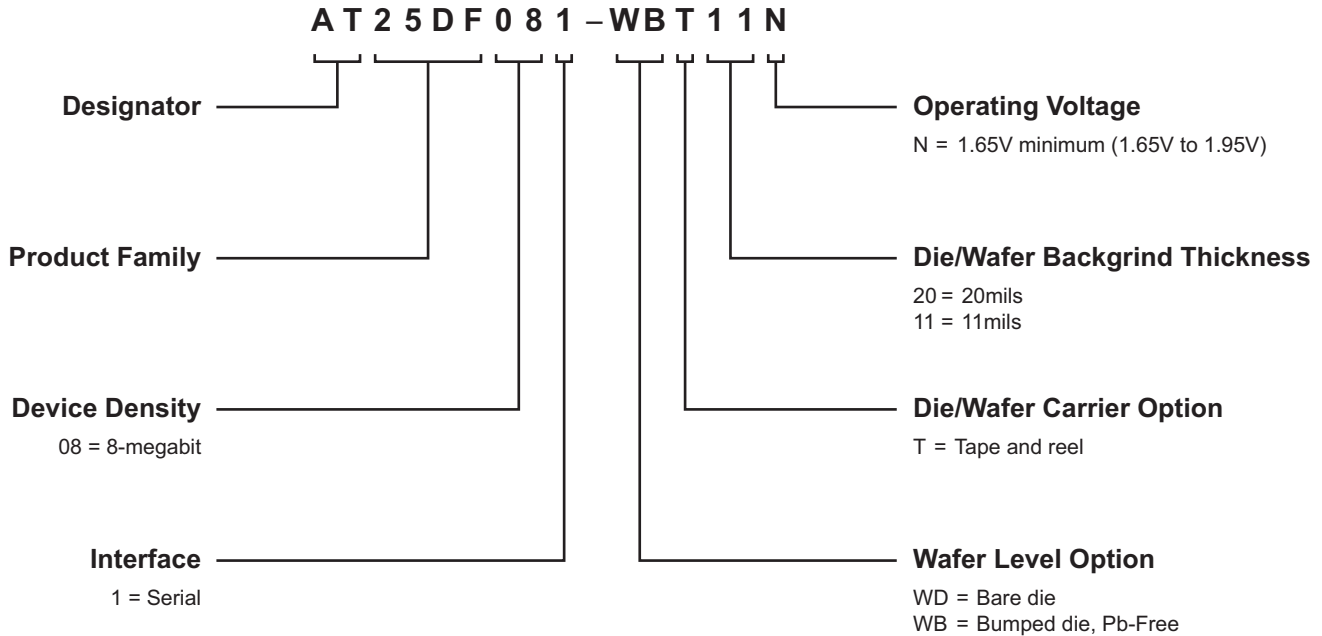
A T 2 5 D F 0 8 1 – W B T 1 1 N

Designator

Product Family

Device Density
08 = 8-megabit

Interface
1 = Serial

Operating Voltage
N = 1.65V minimum (1.65V to 1.95V)

Die/Wafer Backgrind Thickness
20 = 20mils
11 = 11mils

Die/Wafer Carrier Option
T = Tape and reel

Wafer Level Option
WD = Bare die
WB = Bumped die, Pb-Free